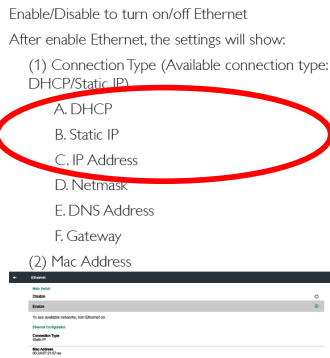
Enable/Disable to turn on/off Ethernet

After enable Ethernet, the settings will show:

(1) Connection Type (Available connection type: DHCP/Static IP)

A. DHCP

B. Static IP

C. IP Address

D. Netmask

E. DNS Address

F. Gateway

(2) Mac Address

Ethernet

Main Switch

Disable

Enable

To see available networks, turn Ethernet on.

Ethernet Configuration

Connection Type

Static IP

Mac Address

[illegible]